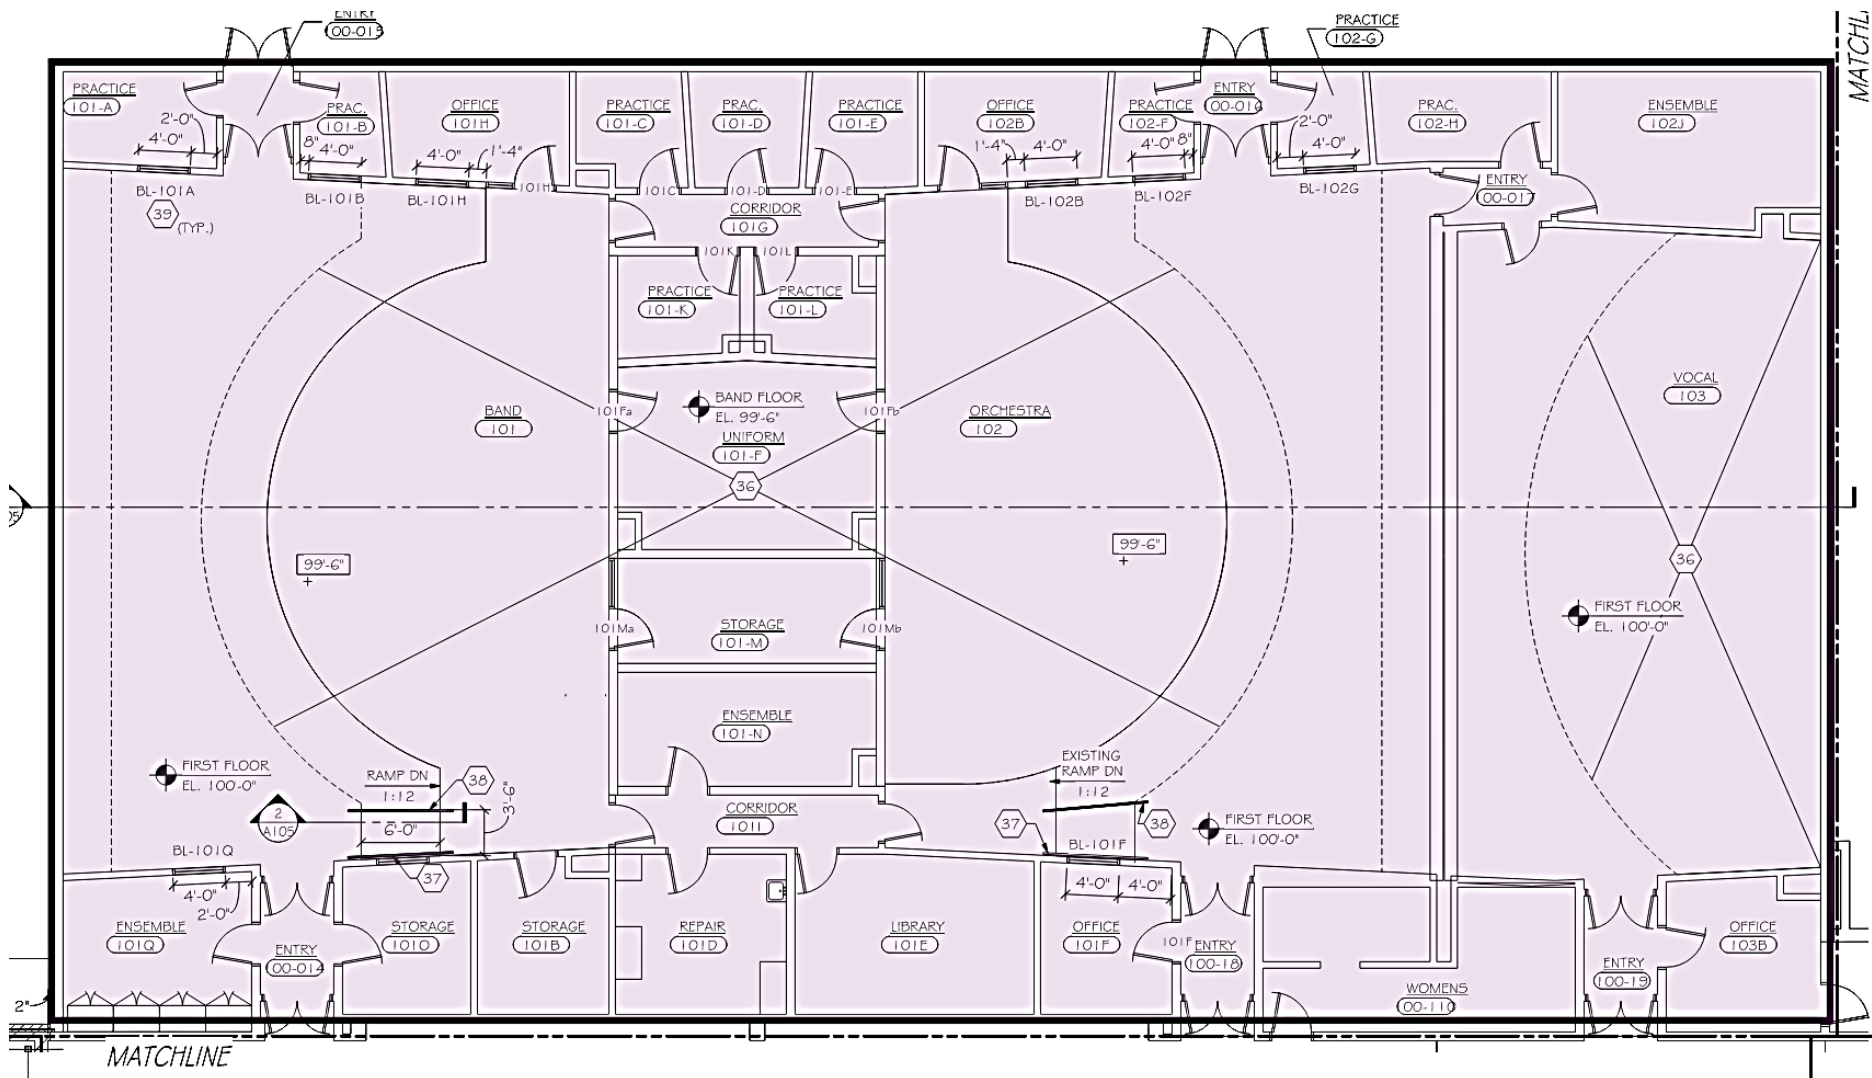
ENTRY
100-013

PRACTICE
102-G

MATCHL

PRACTICE
101-A
2'-0"
4'-0"

PRAC.
101-B
8"
4'-0"

OFFICE
101H
4'-0"
1'-4"

PRACTICE
101-C

PRAC.
101-D

PRACTICE
101-E

OFFICE
102B
1'-4"
4'-0"

PRACTICE
102-F
4'-0"
8"

ENTRY
100-016
2'-0"
4'-0"

PRAC.
102-H

ENSEMBLE
102J

BL-101A
39
(TYP.)
BL-101B
BL-101H
101H
101C
101-D
101-E
CORRIDOR
101G
BL-102B
BL-102F
BL-102G
ENTRY
100-017

101K
101L
PRACTICE
101-K
PRACTICE
101-L

VOCAL
103

BAND FLOOR
EL. 99'-6"
101Fa
101Fb
BAND
101
UNIFORM
101-F
ORCHESTRA
102
36

99'-6"
99'-6"
36

FIRST FLOOR
EL. 100'-0"

101Ma
STORAGE
101-M
101Mb

ENSEMBLE
101-N

EXISTING
RAMP DN
1:12

FIRST FLOOR
EL. 100'-0"
RAMP DN
1:12
38
3'-6"
2
A105
6'-0"
CORRIDOR
101I
37
38
FIRST FLOOR
EL. 100'-0"
BL-101F
BL-101Q
37
4'-0"
4'-0"
4'-0"
2'-0"

ENSEMBLE
101Q
ENTRY
100-014
STORAGE
101O
STORAGE
101B
REPAIR
101D
LIBRARY
101E
OFFICE
101F
101F
ENTRY
100-18
WOMENS
100-110
ENTRY
100-19
OFFICE
103B

2"
MATCHLINE